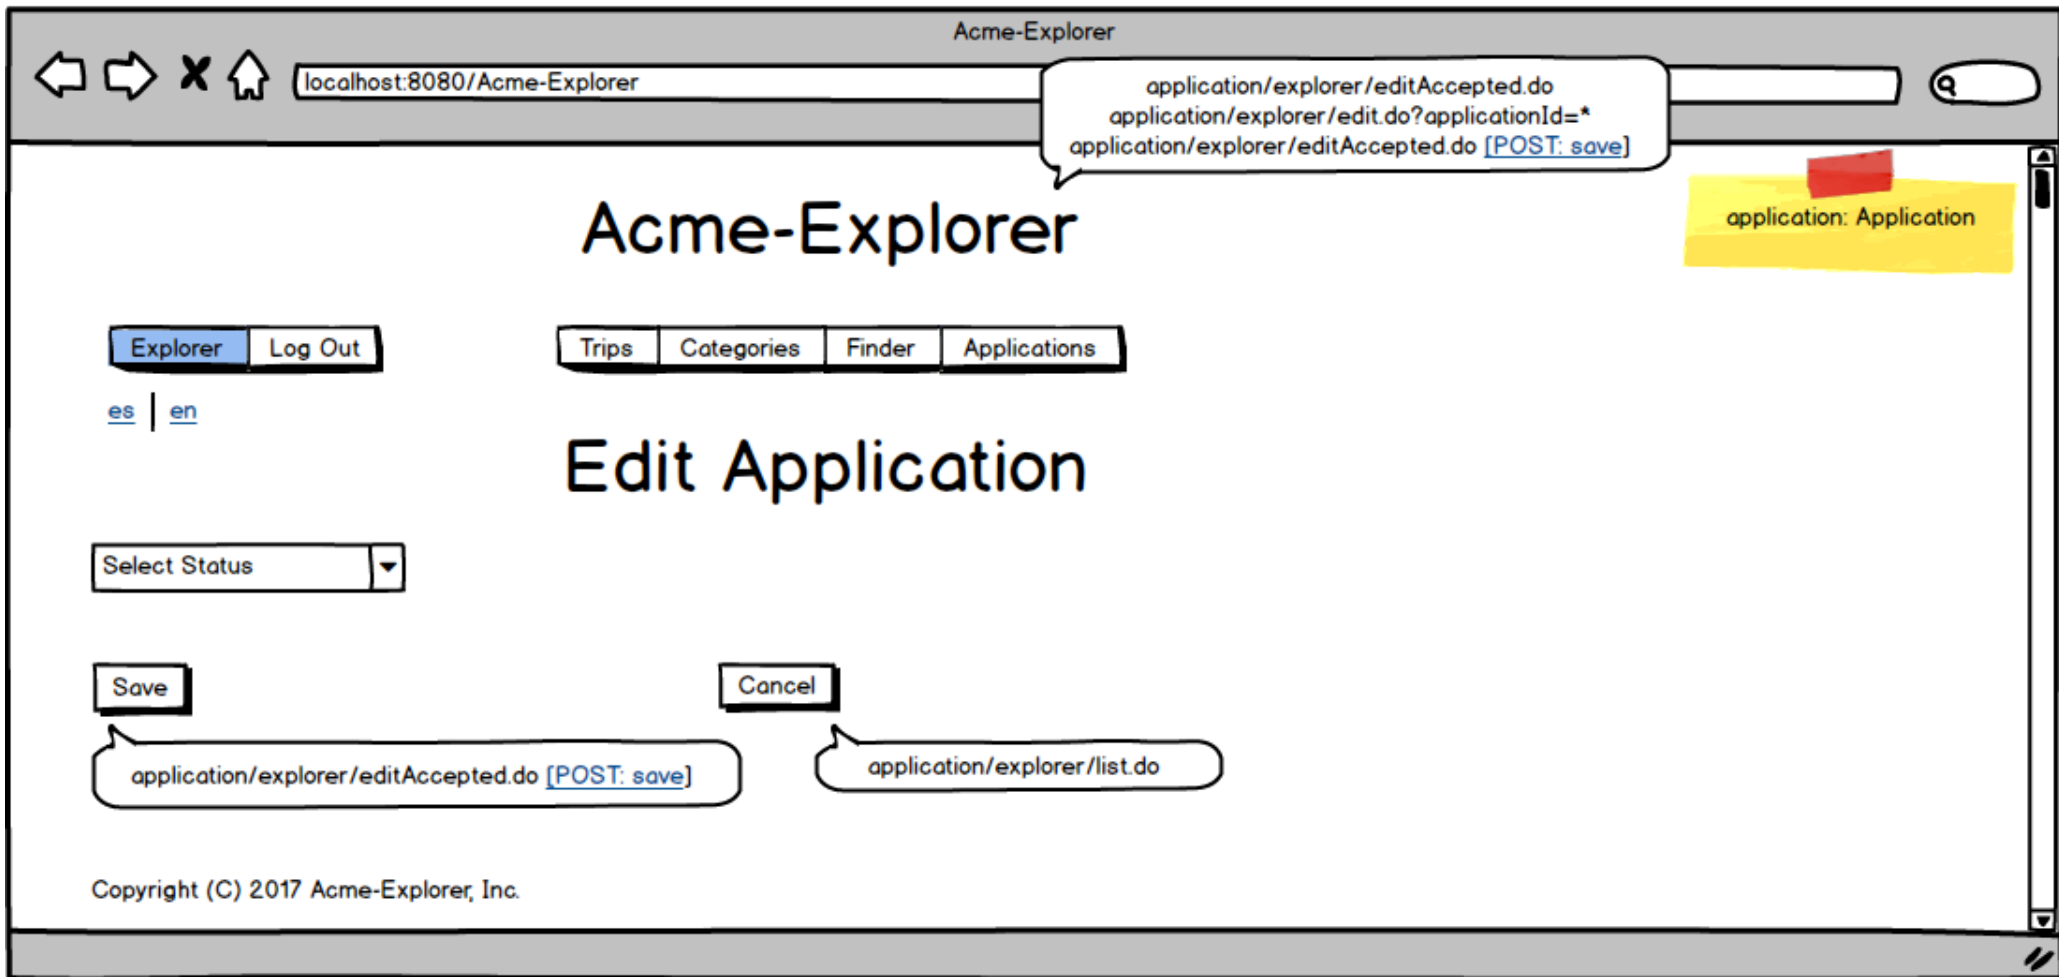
Acme-Explorer

localhost:8080/Acme-Explorer

application/explorer/editAccepted.do
application/explorer/edit.do?applicationId=*
application/explorer/editAccepted.do [POST: save]

application: Application

Acme-Explorer

Explorer | Log Out

Trips | Categories | Finder | Applications

es | en

Edit Application

Select Status

Save

Cancel

application/explorer/editAccepted.do [POST: save]

application/explorer/list.do

Copyright (C) 2017 Acme-Explorer, Inc.